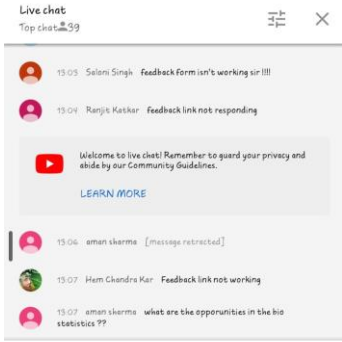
Live chat
Top chat 39

15:05 Saloni Singh Feedback form isn't working sir !!!!

15:04 Ranjit Kathar Feedback link not responding

Welcome to live chat! Remember to guard your privacy and abide by our Community Guidelines.

LEARN MORE

15:06 aman sharma [message retracted]

15:07 Hem Chandra Kar Feedback link not working

15:07 aman sharma what are the opporunities in the bio statistics ??